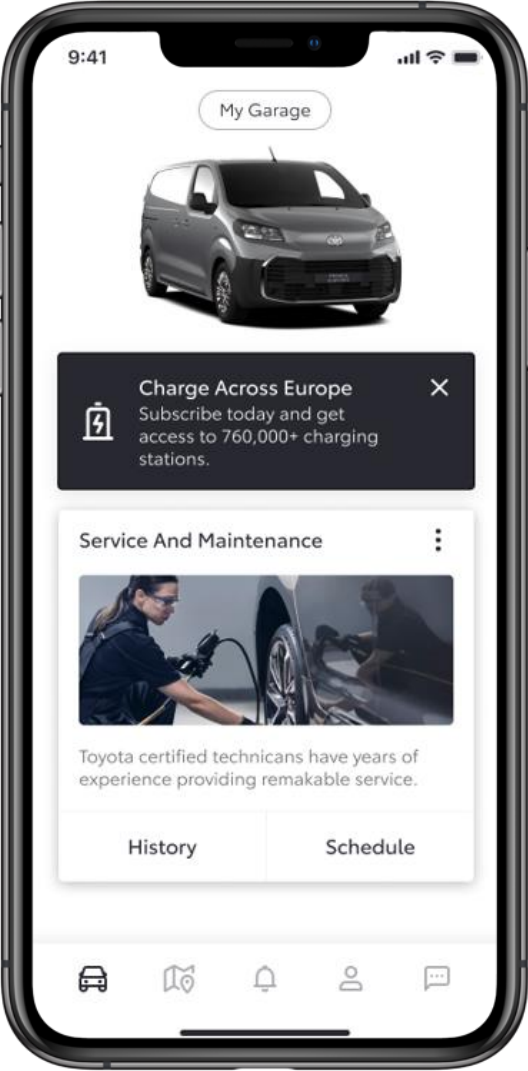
9:41

My Garage

Charge Across Europe
Subscribe today and get access to 760,000+ charging stations.

Service And Maintenance

Toyota certified technicans have years of experience providing remakable service.

History

Schedule